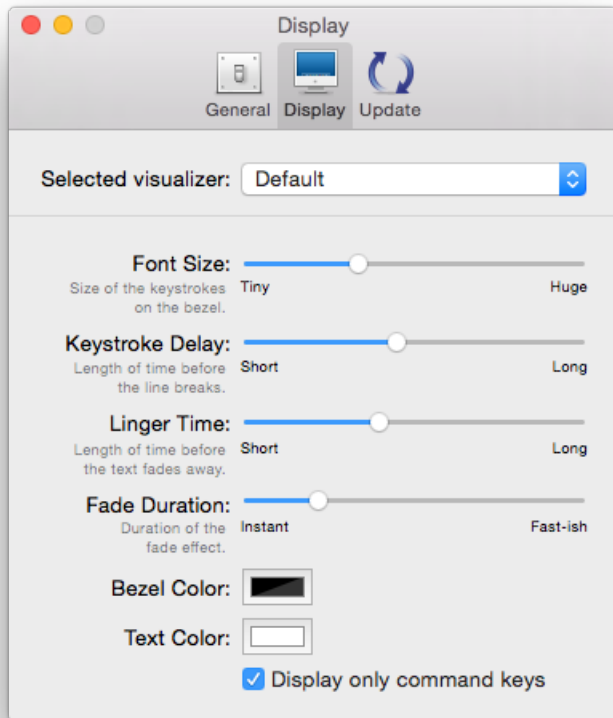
Display

General Display Update

Selected visualizer: Default

Font Size:
Size of the keystrokes on the bezel.
Tiny Huge

Keystroke Delay:
Length of time before the line breaks.
Short Long

Linger Time:
Length of time before the text fades away.
Short Long

Fade Duration:
Duration of the fade effect.
Instant Fast-ish

Bezel Color:

Text Color:

Display only command keys